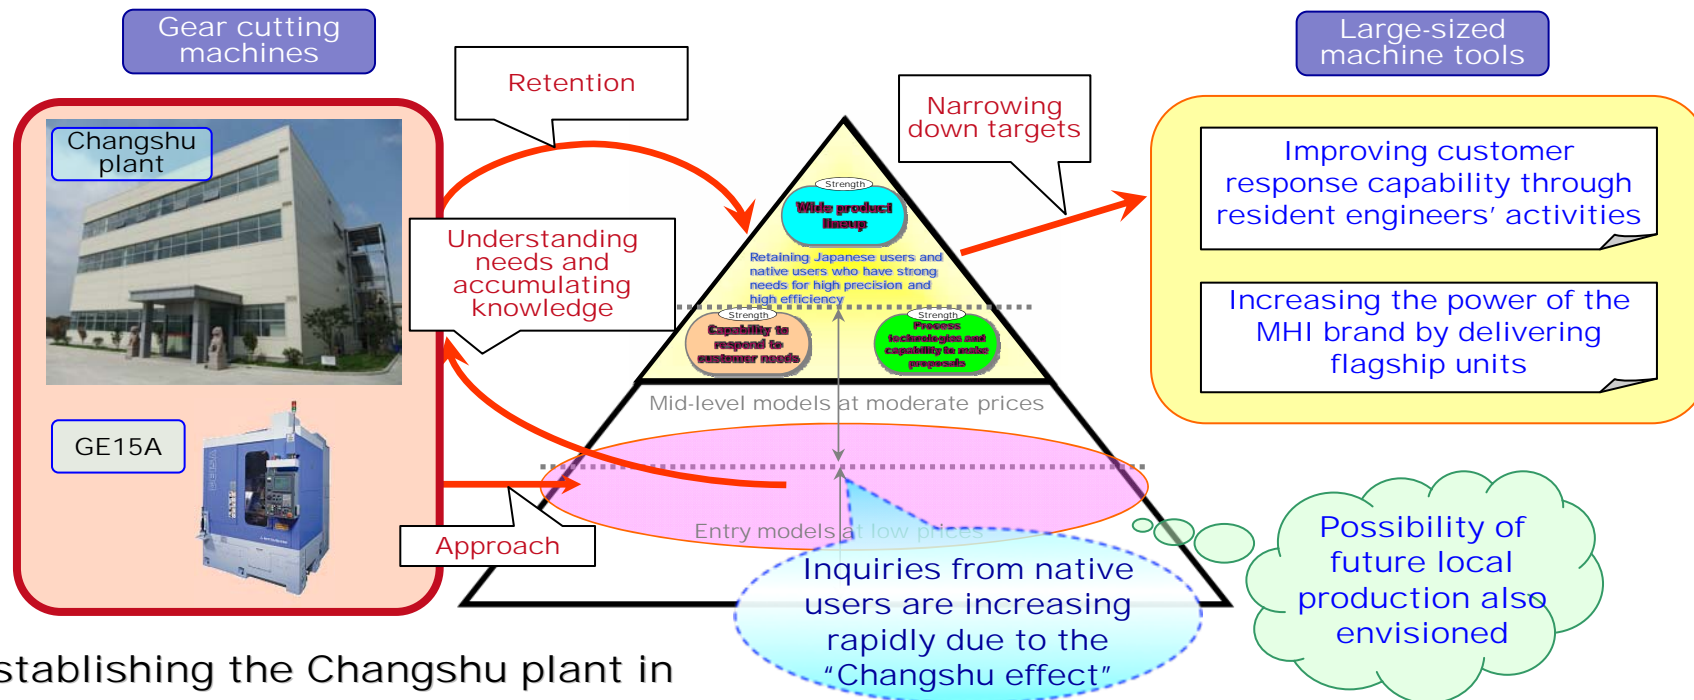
Gear cutting machines

Changshu plant

GE15A

Retention

Understanding needs and accumulating knowledge

Approach

Narrowing down targets

Strength

Wide product lineup

Retaining Japanese users and native users who have strong needs for high precision and high efficiency

Strength

Capability to respond to customer needs

Strength

Process technologies and capability to make proposals

Mid-level models at moderate prices

Entry models at low prices

Inquiries from native users are increasing rapidly due to the "Changshu effect"

Large-sized machine tools

Improving customer response capability through resident engineers' activities

Increasing the power of the MHI brand by delivering flagship units

Possibility of future local production also envisioned

stablishing the Changshu plant in